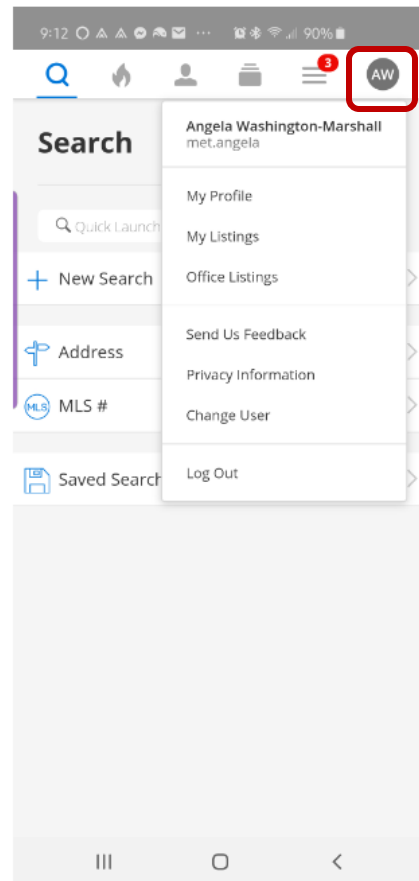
9:12 ··· 90%

3

AW

Search

Quick Launch

+ New Search

Address

MLS MLS #

Saved Search

Angela Washington-Marshall
met.angela

My Profile

My Listings

Office Listings

Send Us Feedback

Privacy Information

Change User

Log Out